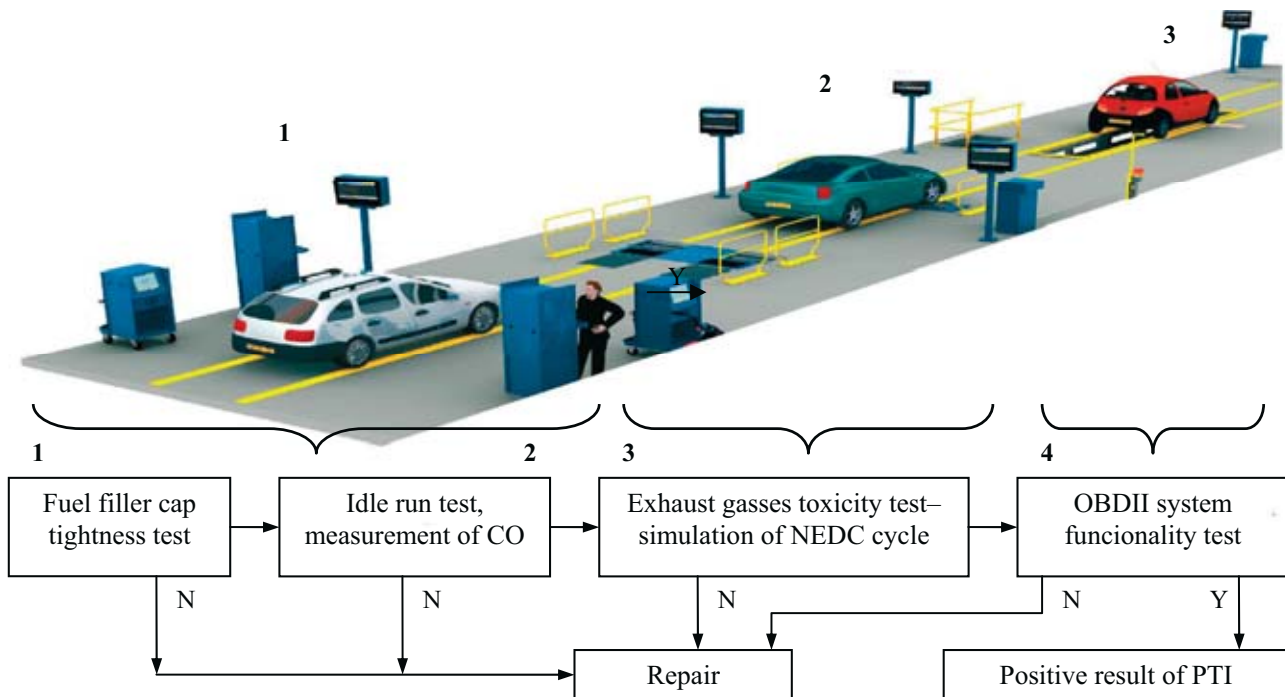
1

2

3

Y

1

2

3

4

Fuel filler cap tightness test

Idle run test, measurement of CO

Exhaust gasses toxicity test– simulation of NEDC cycle

OBDII system funcionality test

N

N

N

N

Y

Repair

Positive result of PTI